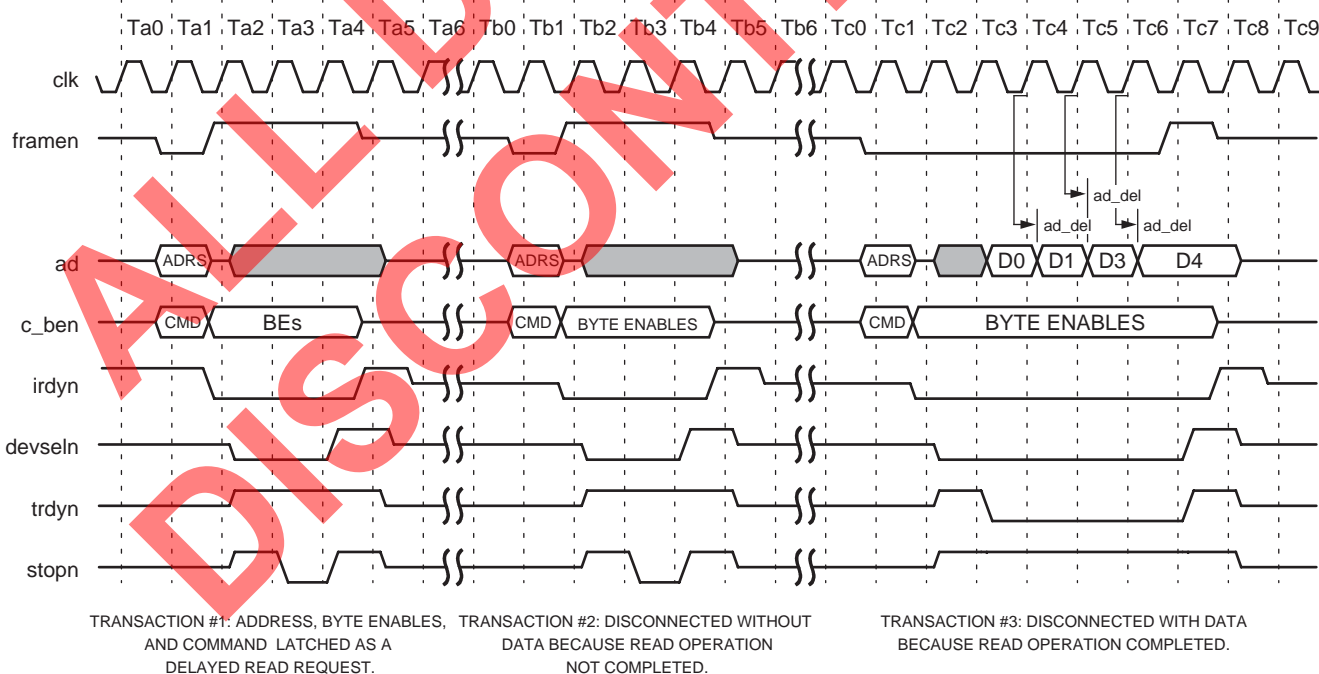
Ta0 Ta1 Ta2 Ta3 Ta4 Ta5 Ta6 Tb0 Tb1 Tb2 Tb3 Tb4 Tb5 Tb6 Tc0 Tc1 Tc2 Tc3 Tc4 Tc5 Tc6 Tc7 Tc8 Tc9

clk

framen

ad_del

ad_del

ad_del

ad ADRS ADRS ADRS D0 D1 D3 D4

c_ben CMD BEs CMD BYTE ENABLES CMD BYTE ENABLES

irdyn

devseln

trdyn

stopn

TRANSACTION #1: ADDRESS, BYTE ENABLES, AND COMMAND LATCHED AS A DELAYED READ REQUEST.

TRANSACTION #2: DISCONNECTED WITHOUT DATA BECAUSE READ OPERATION NOT COMPLETED.

TRANSACTION #3: DISCONNECTED WITH DATA BECAUSE READ OPERATION COMPLETED.

ALL DISCONTINUED